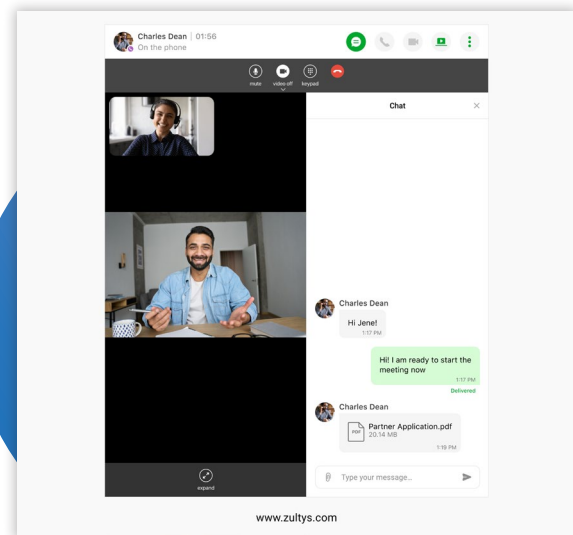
Charles Dean | 01:56
On the phone

mute video off keypad

Chat

Charles Dean
Hi Jene!
1:17 PM

Hi! I am ready to start the meeting now
1:17 PM
Delivered

Charles Dean
PDF Partner Application.pdf
20.14 MB
1:19 PM

expand

Type your message...

www.zultys.com